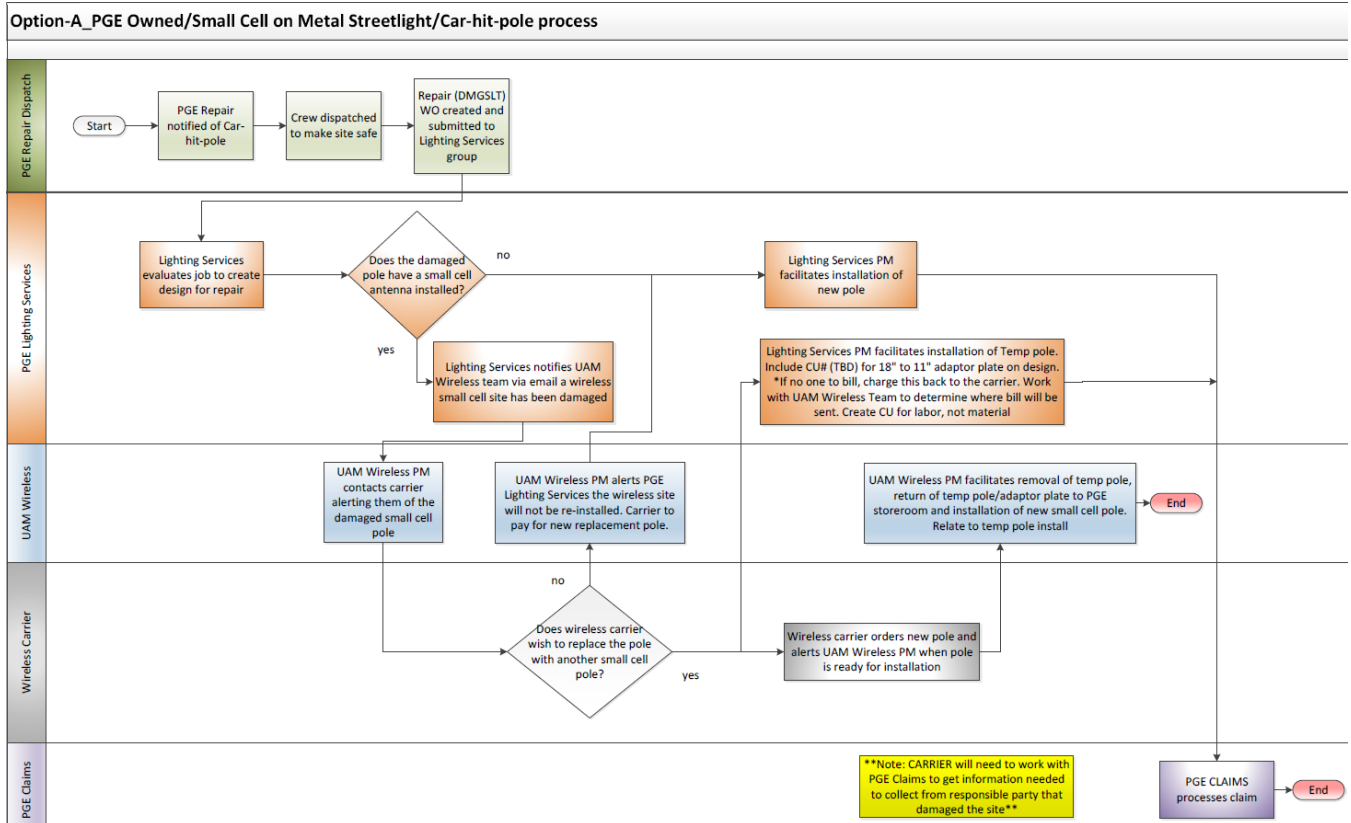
Option-A_PGE Owned/Small Cell on Metal Streetlight/Car-hit-pole process

PGE Repair Dispatch

Start

PGE Repair notified of Car-hit-pole

Crew dispatched to make site safe

Repair (DMGSLT) WO created and submitted to Lighting Services group

PGE Lighting Services

Lighting Services evaluates job to create design for repair

Does the damaged pole have a small cell antenna installed?

no

Lighting Services PM facilitates installation of new pole

yes

Lighting Services notifies UAM Wireless team via email a wireless small cell site has been damaged

Lighting Services PM facilitates installation of Temp pole. Include CU# (TBD) for 18" to 11" adaptor plate on design. *If no one to bill, charge this back to the carrier. Work with UAM Wireless Team to determine where bill will be sent. Create CU for labor, not material

UAM Wireless

UAM Wireless PM contacts carrier alerting them of the damaged small cell pole

UAM Wireless PM alerts PGE Lighting Services the wireless site will not be re-installed. Carrier to pay for new replacement pole.

UAM Wireless PM facilitates removal of temp pole, return of temp pole/adaptor plate to PGE storeroom and installation of new small cell pole. Relate to temp pole install

End

Wireless Carrier

no

Does wireless carrier wish to replace the pole with another small cell pole?

yes

Wireless carrier orders new pole and alerts UAM Wireless PM when pole is ready for installation

PGE Claims

**Note: CARRIER will need to work with PGE Claims to get information needed to collect from responsible party that damaged the site**

PGE CLAIMS processes claim

End